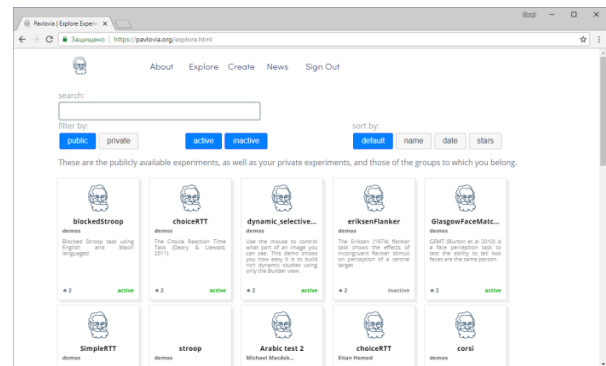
Pavlovia | Explore Experi ×

Защищено | https://pavlovia.org/explore.html

About Explore Create News Sign Out

search:

filter by:

public private

active inactive

sort by:

default name date stars

These are the publicly available experiments, as well as your private experiments, and those of the groups to which you belong.

blockedStroop
demos
Blocked Stroop task using English and Maori languages!
★2 active

choiceRTT
demos
The Choice Reaction Time Task (Deary & Liewald, 2011)
★2 active

dynamic_selective...
demos
Use the mouse to control what part of an image you can see. This demo shows you how easy it is to build rich dynamic studies using only the Builder view.
★2 active

eriksenFlanker
demos
The Eriksen (1974) flanker task shows the effects of incongruent flanker stimuli on perception of a central target.
★2 inactive

GlasgowFaceMatc...
demos
GFMT (Burton et al 2010) is a face perception task to test the ability to tell two faces are the same person.
★2 active

SimpleRTT
demos

stroop
demos

Arabic test 2
Michael MacAsk...

choiceRTT
Eitan Hemed

corsi
demos